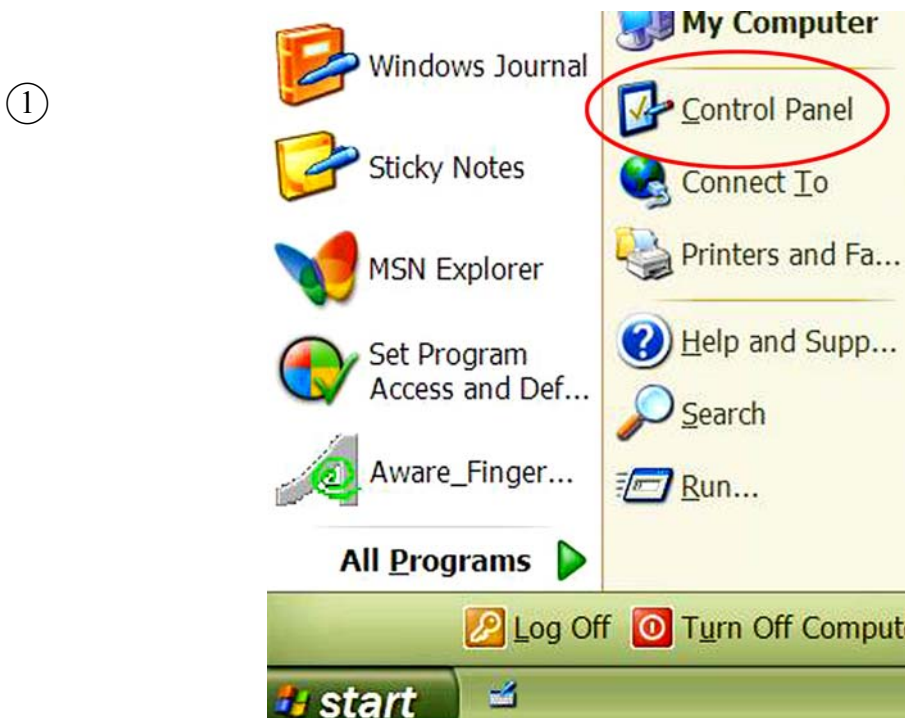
①

Windows Journal

Sticky Notes

MSN Explorer

Set Program Access and Def...

Aware_Finger...

All Programs

My Computer

Control Panel

Connect To

Printers and Fa...

Help and Supp...

Search

Run...

Log Off

Turn Off Comput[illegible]

start